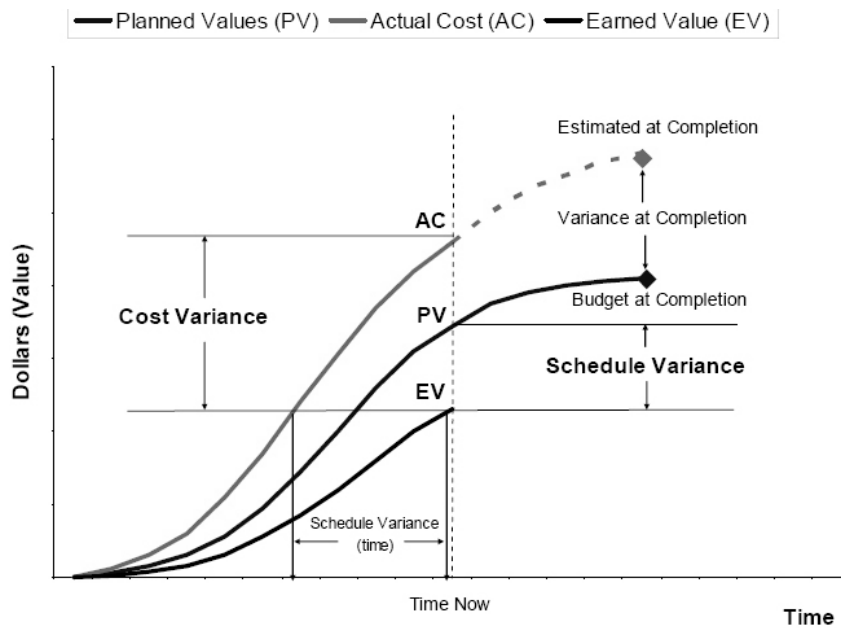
Planned Values (PV) Actual Cost (AC) Earned Value (EV)

Estimated at Completion

AC

Variance at Completion

Budget at Completion

Cost Variance

PV

Schedule Variance

EV

Dollars (Value)

Schedule Variance (time)

Time Now

Time